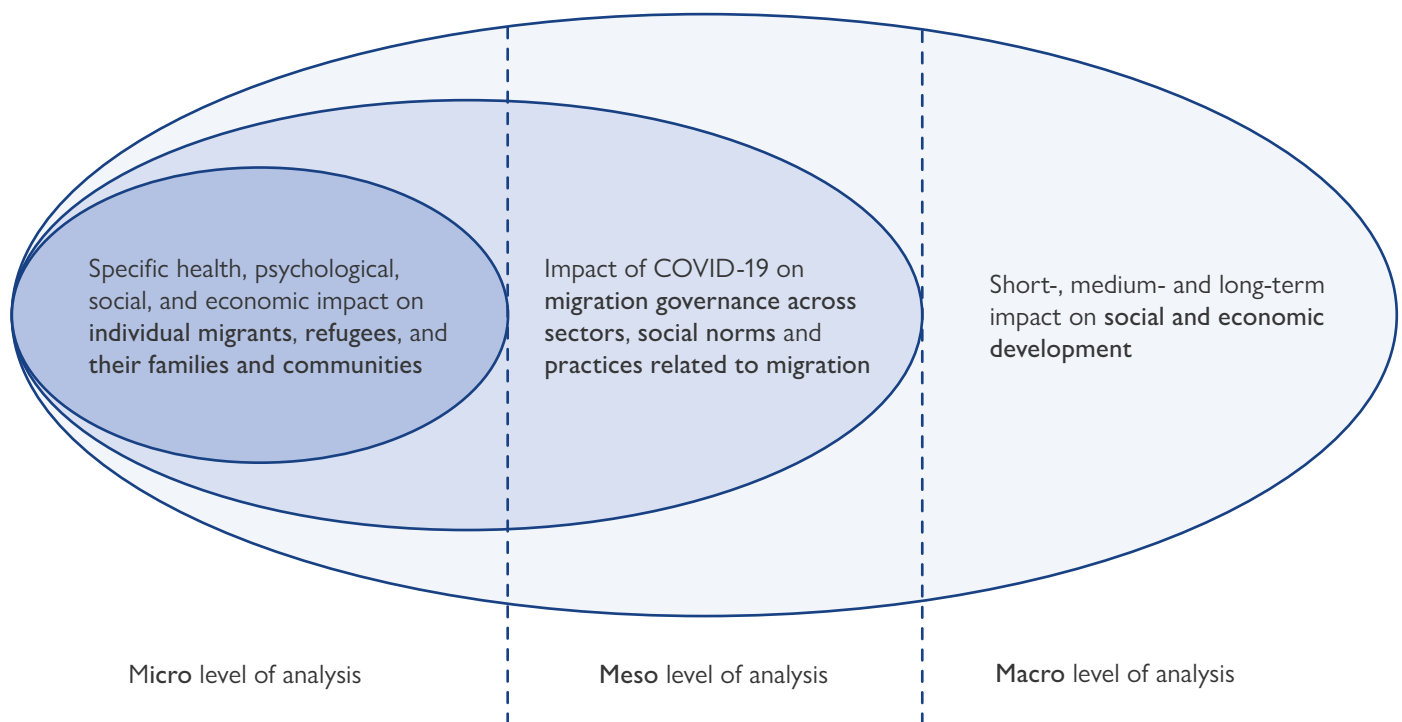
Specific health, psychological, social, and economic impact on individual migrants, refugees, and their families and communities

Impact of COVID-19 on migration governance across sectors, social norms and practices related to migration

Short-, medium- and long-term impact on social and economic development

Micro level of analysis

Meso level of analysis

Macro level of analysis